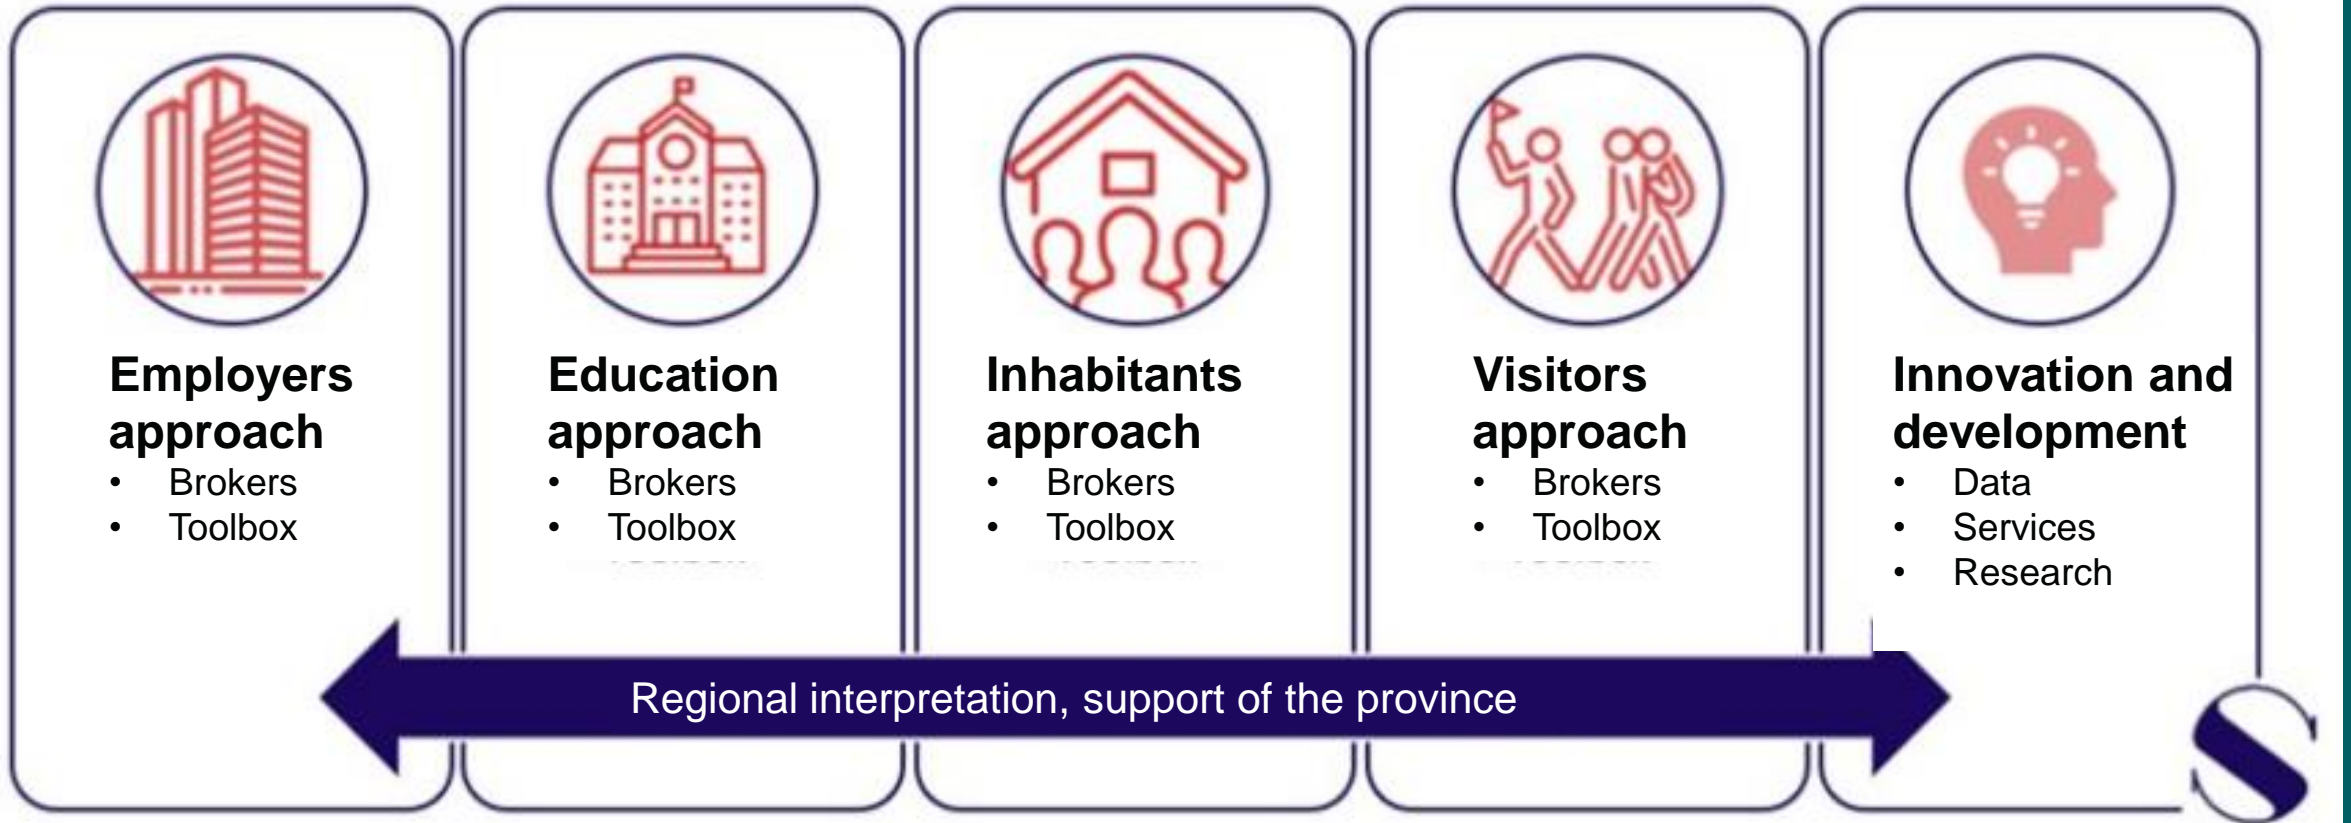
Employers approach
- Brokers
- Toolbox

Education approach
- Brokers
- Toolbox

Inhabitants approach
- Brokers
- Toolbox

Visitors approach
- Brokers
- Toolbox

Innovation and development
- Data
- Services
- Research

Regional interpretation, support of the province